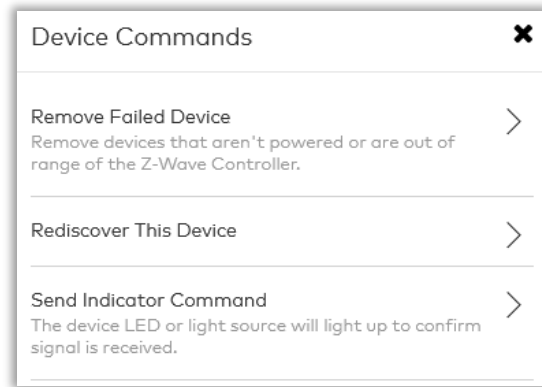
Device Commands

Remove Failed Device
Remove devices that aren't powered or are out of range of the Z-Wave Controller.

Rediscover This Device

Send Indicator Command
The device LED or light source will light up to confirm signal is received.